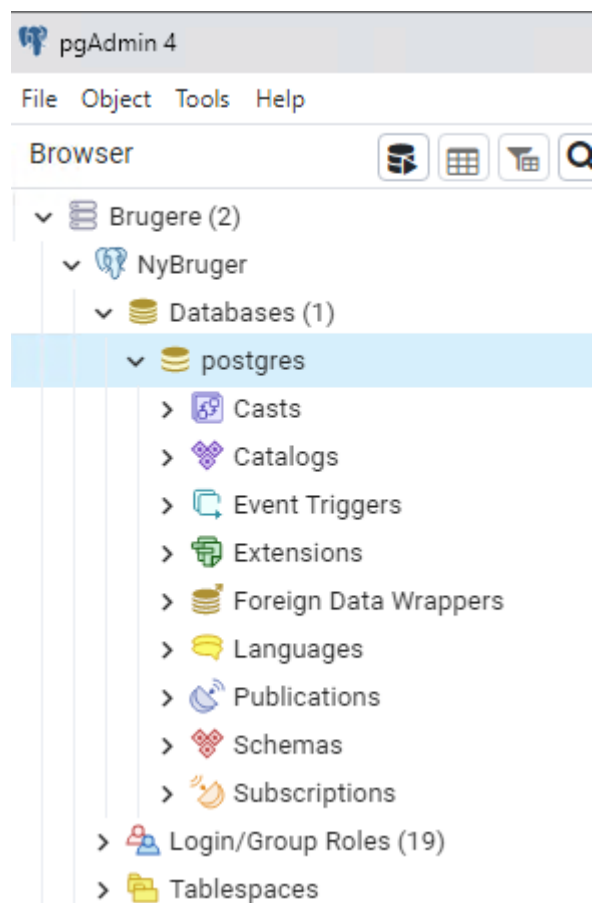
pgAdmin 4

File Object Tools Help

Browser

Brugere (2)
NyBruger
Databases (1)
postgres
Casts
Catalogs
Event Triggers
Extensions
Foreign Data Wrappers
Languages
Publications
Schemas
Subscriptions
Login/Group Roles (19)
Tablespaces